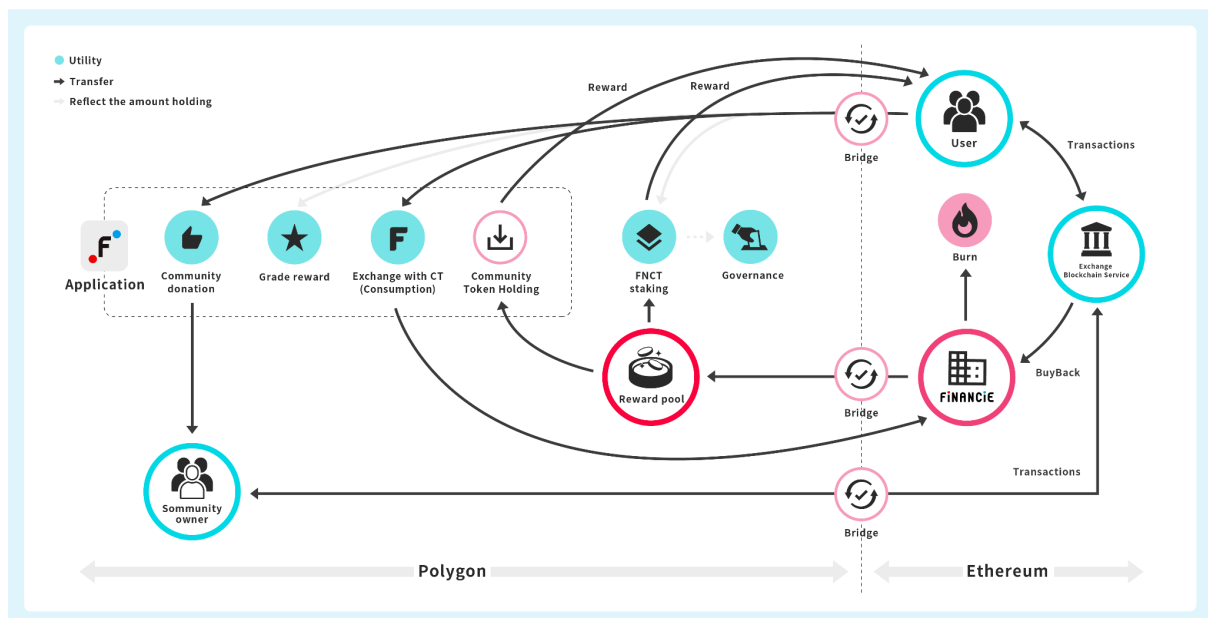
Utility
Transfer
Reflect the amount holding

Reward
Reward

Bridge

User

Transactions

Application

Community donation

Grade reward

Exchange with CT (Consumption)

Community Token Holding

FNCT staking

Governance

Burn

Exchange Blockchain Service

Reward pool

Bridge

FiNANCiE

BuyBack

Sommunity owner

Bridge

Transactions

Polygon

Ethereum